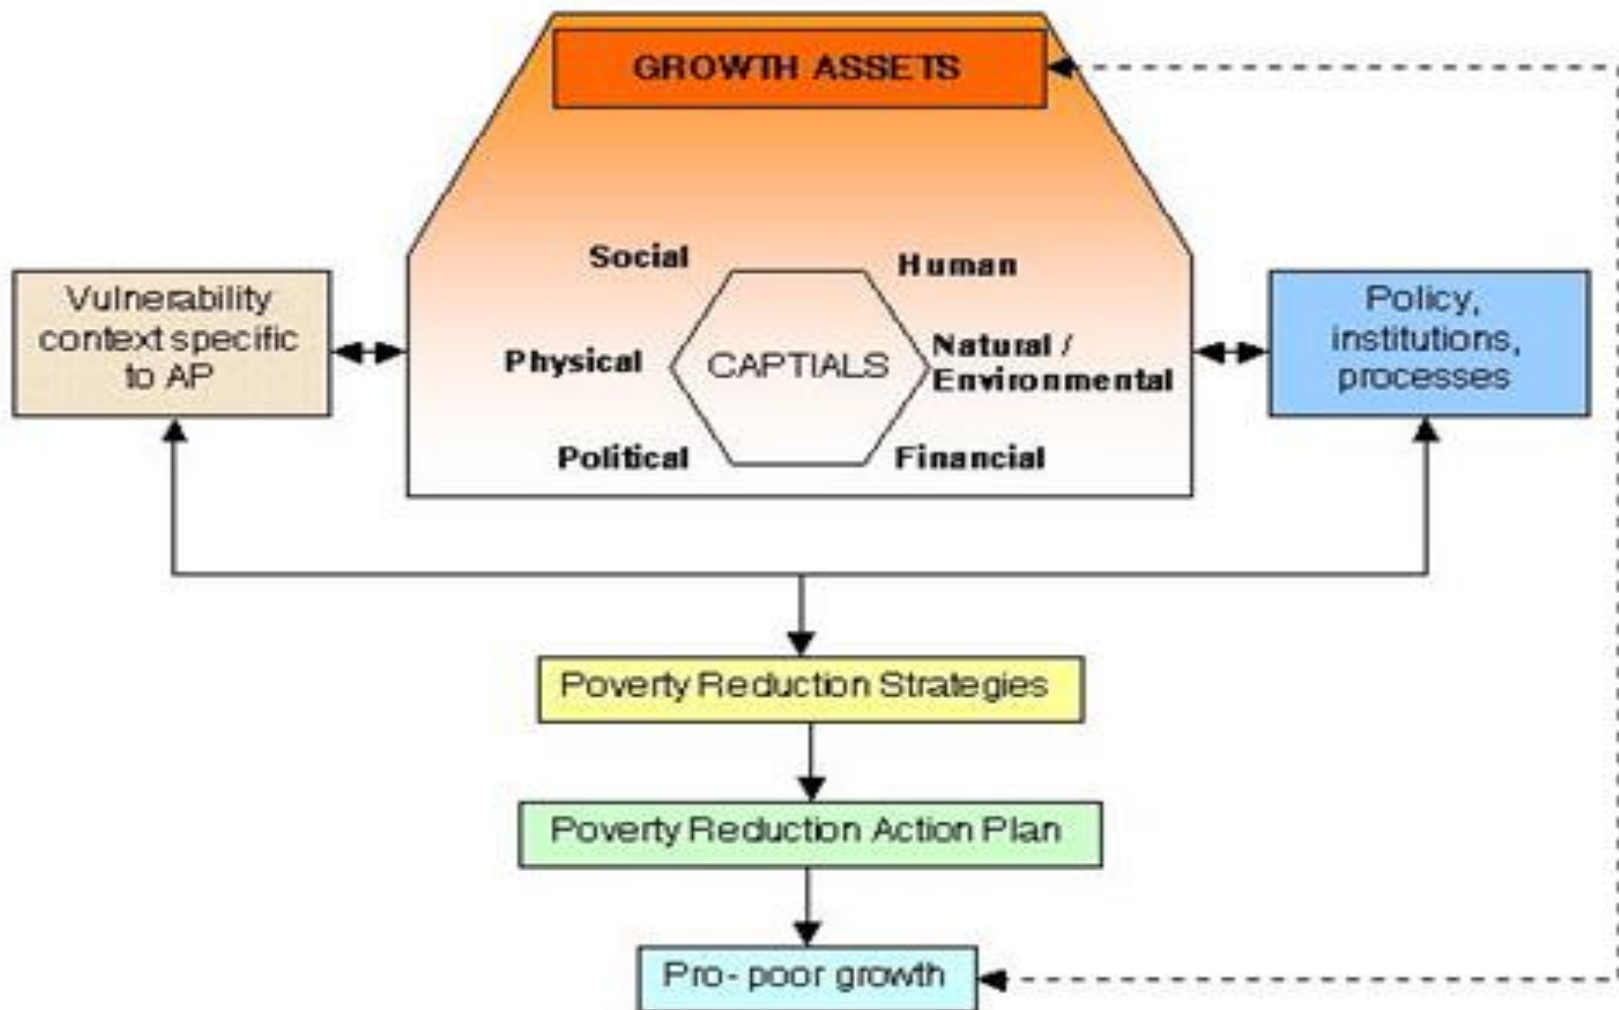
GROWTH ASSETS

Vulnerability context specific to AP

Social

Human

Physical

CAPTIALS

Natural / Environmental

Political

Financial

Policy, institutions, processes

Poverty Reduction Strategies

Poverty Reduction Action Plan

Pro- poor growth